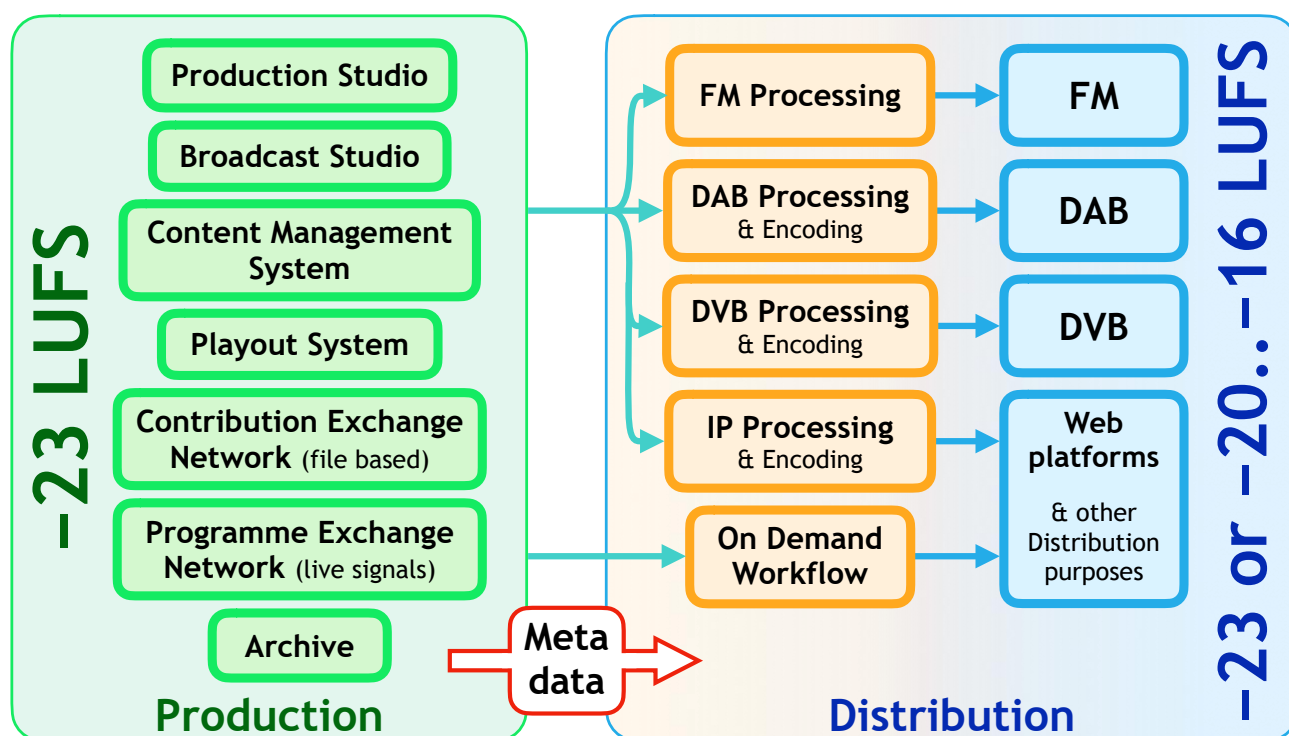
−23 LUFS

Production Studio

Broadcast Studio

Content Management System

Playout System

Contribution Exchange Network (file based)

Programme Exchange Network (live signals)

Archive

Production

Meta data

FM Processing

DAB Processing & Encoding

DVB Processing & Encoding

IP Processing & Encoding

On Demand Workflow

FM

DAB

DVB

Web platforms

& other Distribution purposes

Distribution

−23 or −20..−16 LUFS